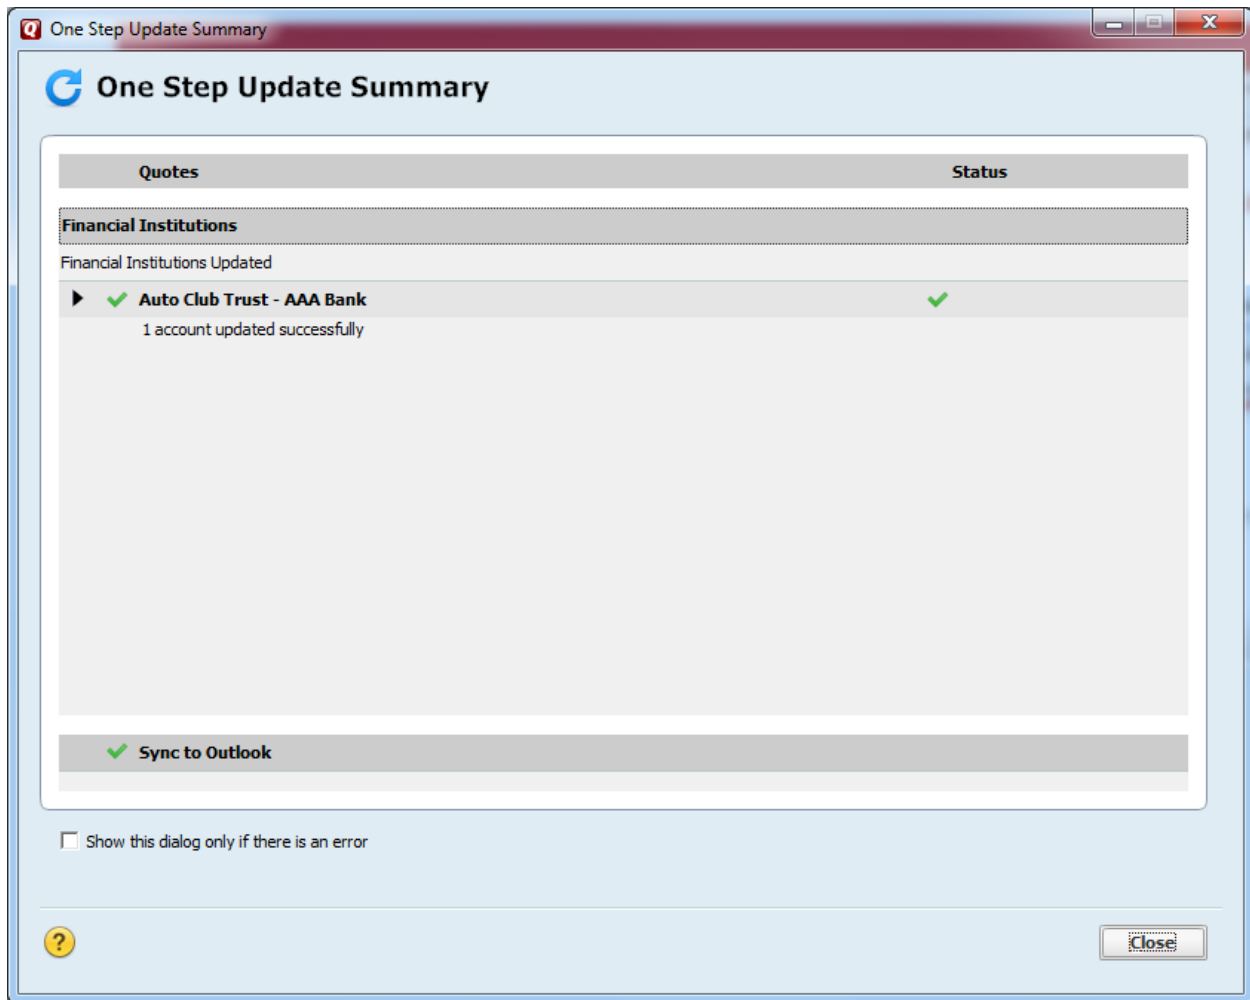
One Step Update Summary

One Step Update Summary

| Quotes | Status |
|---|---|

Financial Institutions

Financial Institutions Updated

Auto Club Trust - AAA Bank

1 account updated successfully

Sync to Outlook

Show this dialog only if there is an error

?

Close